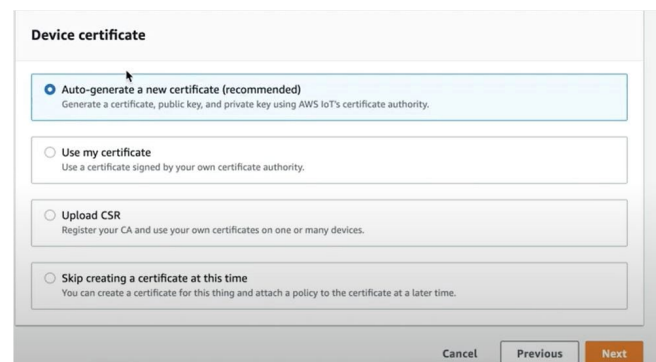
Device certificate

Auto-generate a new certificate (recommended)
Generate a certificate, public key, and private key using AWS IoT's certificate authority.

Use my certificate
Use a certificate signed by your own certificate authority.

Upload CSR
Register your CA and use your own certificates on one or many devices.

Skip creating a certificate at this time
You can create a certificate for this thing and attach a policy to the certificate at a later time.

Cancel
Previous
Next